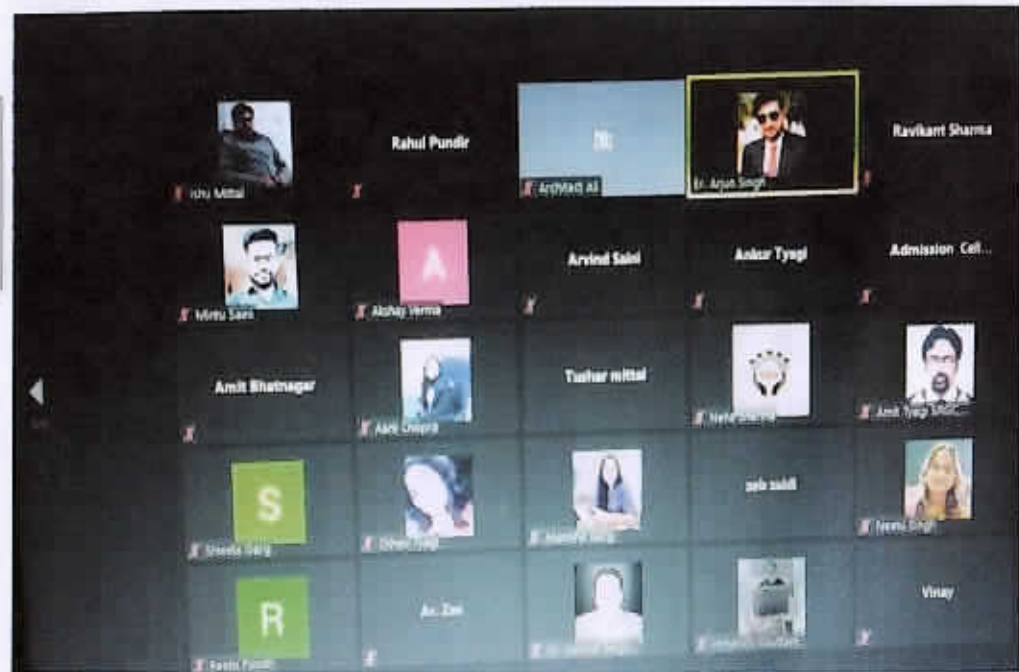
Ishu Mittal
Rahul Pundir
Archtadj Ali
Er. Arjun Singh
Ravikant Sharma
Mintu Saini
A
Akshay Verma
Arvind Saini
Ankur Tyagi
Admission Cell...
Amit Bhatnagar
Aarti Chopra
Tushar mittal
Neha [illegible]
Amit Tyagi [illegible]
S
Sheela Garg
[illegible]
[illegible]
zeb zaidi
Neetu Singh
R
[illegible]
Ar. Zen
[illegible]
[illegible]
Vinay